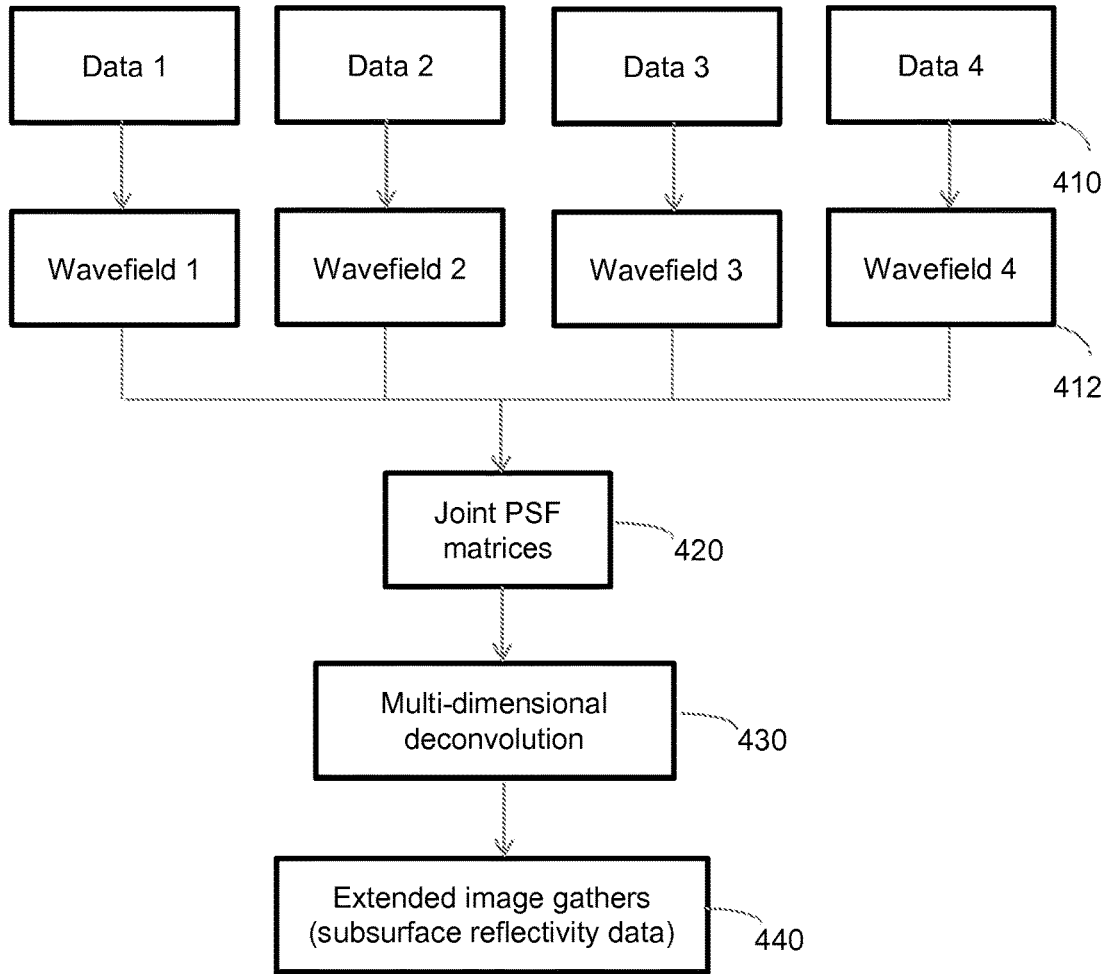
Data 1

Data 2

Data 3

Data 4

410

Wavefield 1

Wavefield 2

Wavefield 3

Wavefield 4

412

Joint PSF matrices

420

Multi-dimensional deconvolution

430

Extended image gathers (subsurface reflectivity data)

440